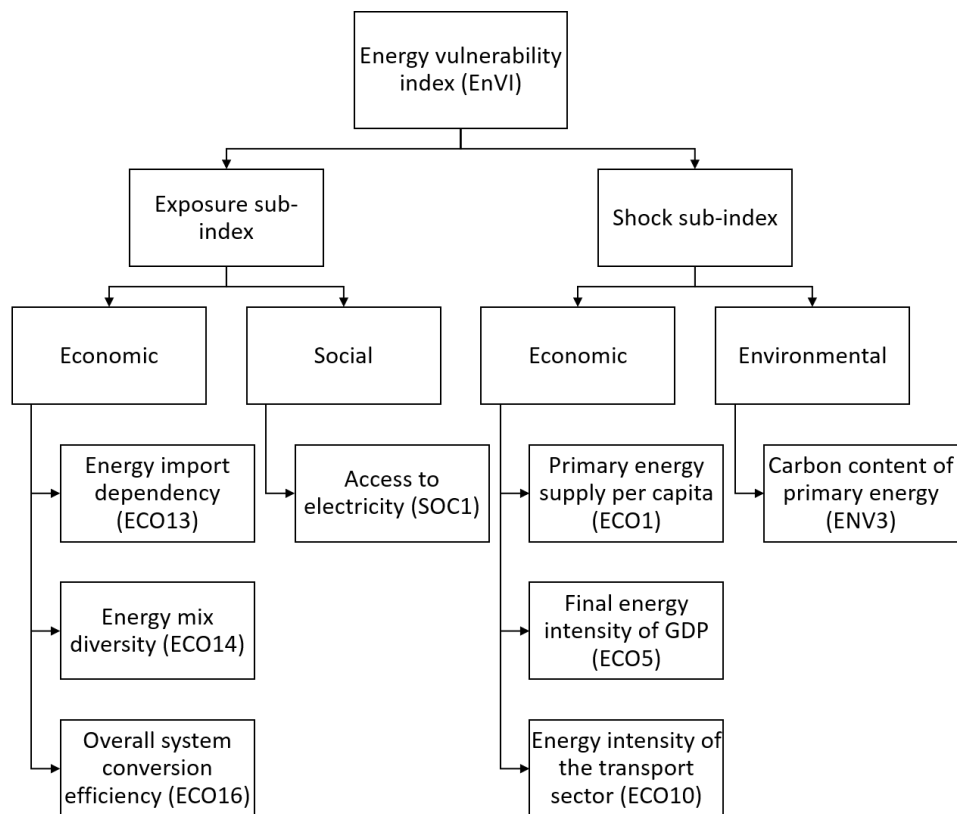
Energy vulnerability index (EnVI)

Exposure sub-index

Shock sub-index

Economic

Social

Economic

Environmental

Energy import dependency (ECO13)

Access to electricity (SOC1)

Primary energy supply per capita (ECO1)

Carbon content of primary energy (ENV3)

Energy mix diversity (ECO14)

Final energy intensity of GDP (ECO5)

Overall system conversion efficiency (ECO16)

Energy intensity of the transport sector (ECO10)